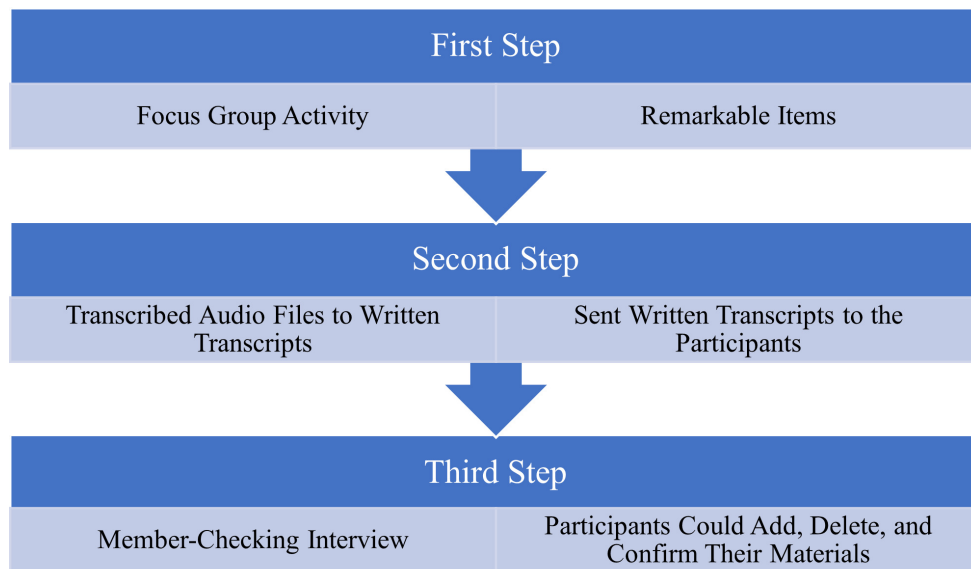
First Step

Focus Group Activity

Remarkable Items

Second Step

Transcribed Audio Files to Written Transcripts

Sent Written Transcripts to the Participants

Third Step

Member-Checking Interview

Participants Could Add, Delete, and Confirm Their Materials